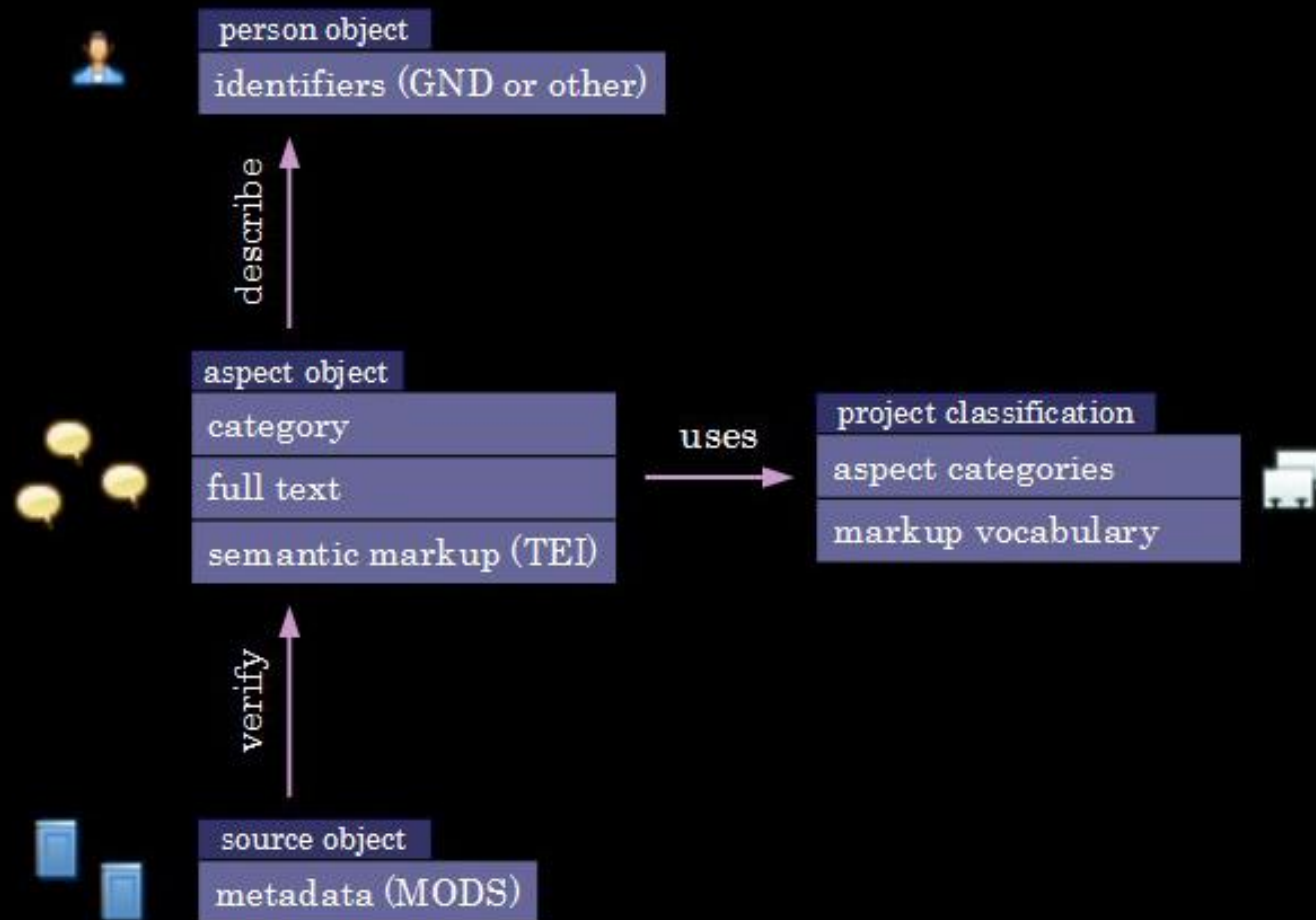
person object
identifiers (GND or other)

describe

aspect object
category
full text
semantic markup (TEI)

uses

project classification
aspect categories
markup vocabulary

verify

source object
metadata (MODS)